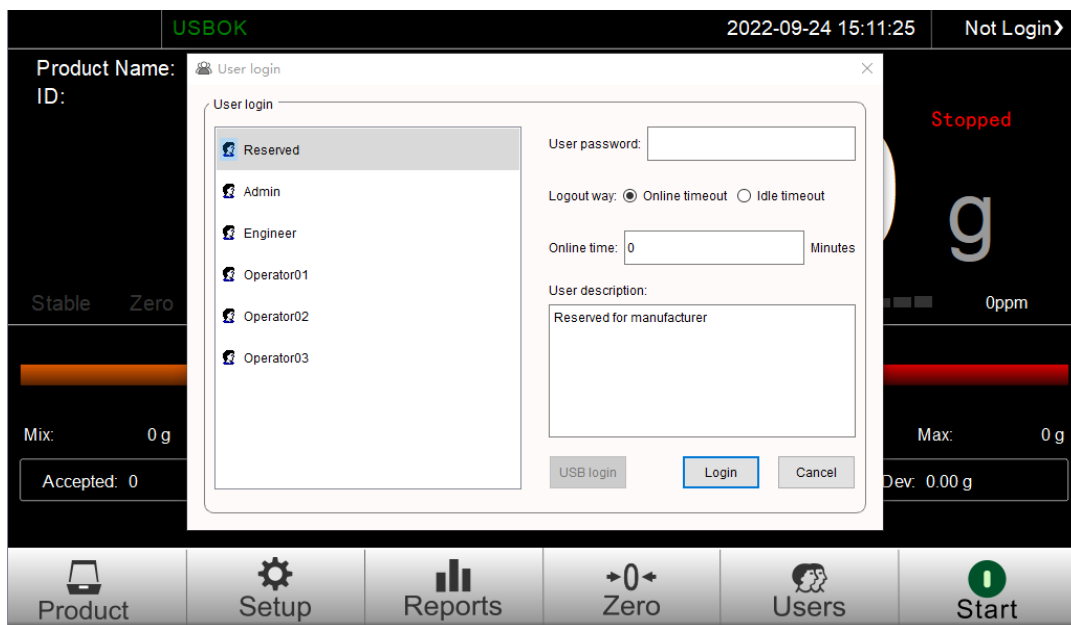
USBOK

2022-09-24 15:11:25

Not Login❯

Product Name:
ID:

Stopped

g

Stable Zero

0ppm

Mix: 0 g

Max: 0 g

Accepted: 0

Dev: 0.00 g

User login

×

User login

Reserved
Admin
Engineer
Operator01
Operator02
Operator03

User password:

Logout way: Online timeout Idle timeout

Online time: 0 Minutes

User description:

Reserved for manufacturer

USB login

Login

Cancel

Product

Setup

Reports

→0←
Zero

Users

Start